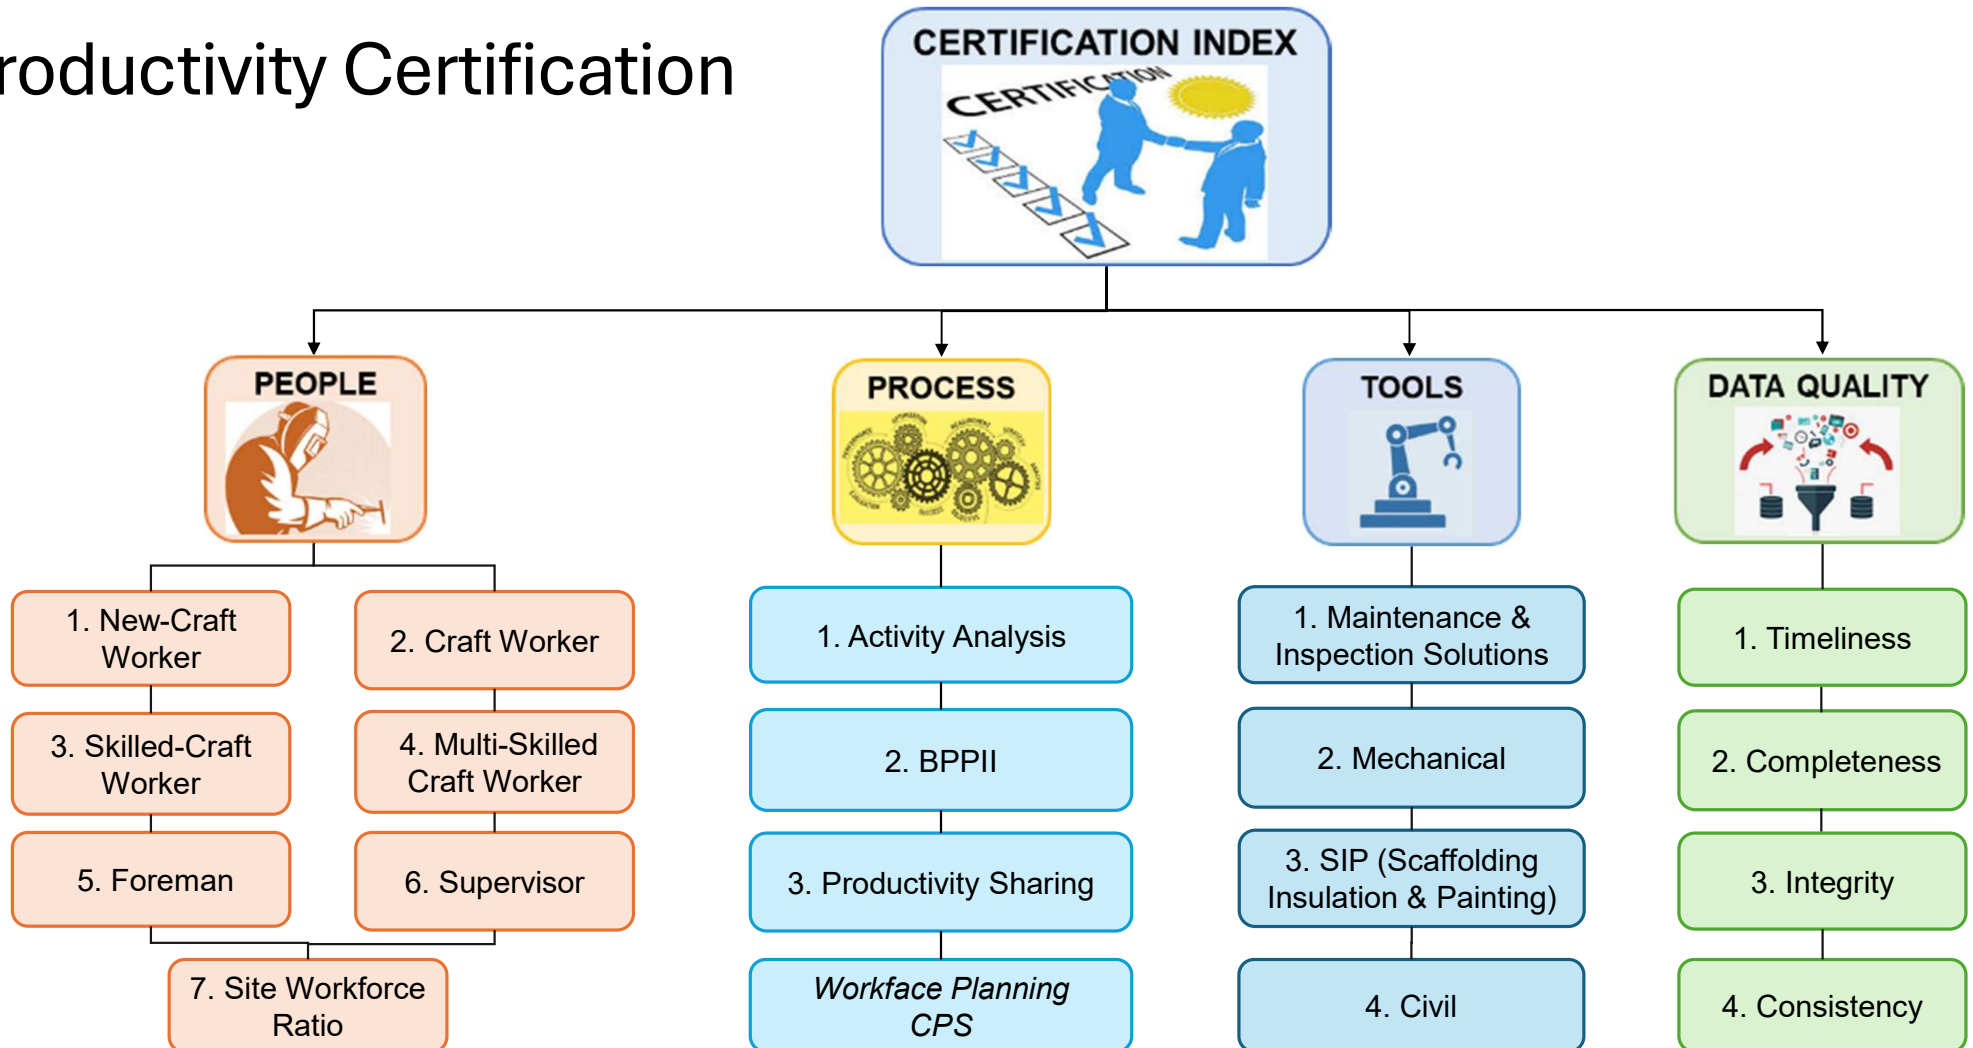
roductivity Certification

CERTIFICATION INDEX

CERTIFICATION

PEOPLE

1. New-Craft Worker

2. Craft Worker

3. Skilled-Craft Worker

4. Multi-Skilled Craft Worker

5. Foreman

6. Supervisor

7. Site Workforce Ratio

PROCESS

1. Activity Analysis

2. BPPII

3. Productivity Sharing

*Workface Planning CPS*

TOOLS

1. Maintenance & Inspection Solutions

2. Mechanical

3. SIP (Scaffolding Insulation & Painting)

4. Civil

DATA QUALITY

1. Timeliness

2. Completeness

3. Integrity

4. Consistency